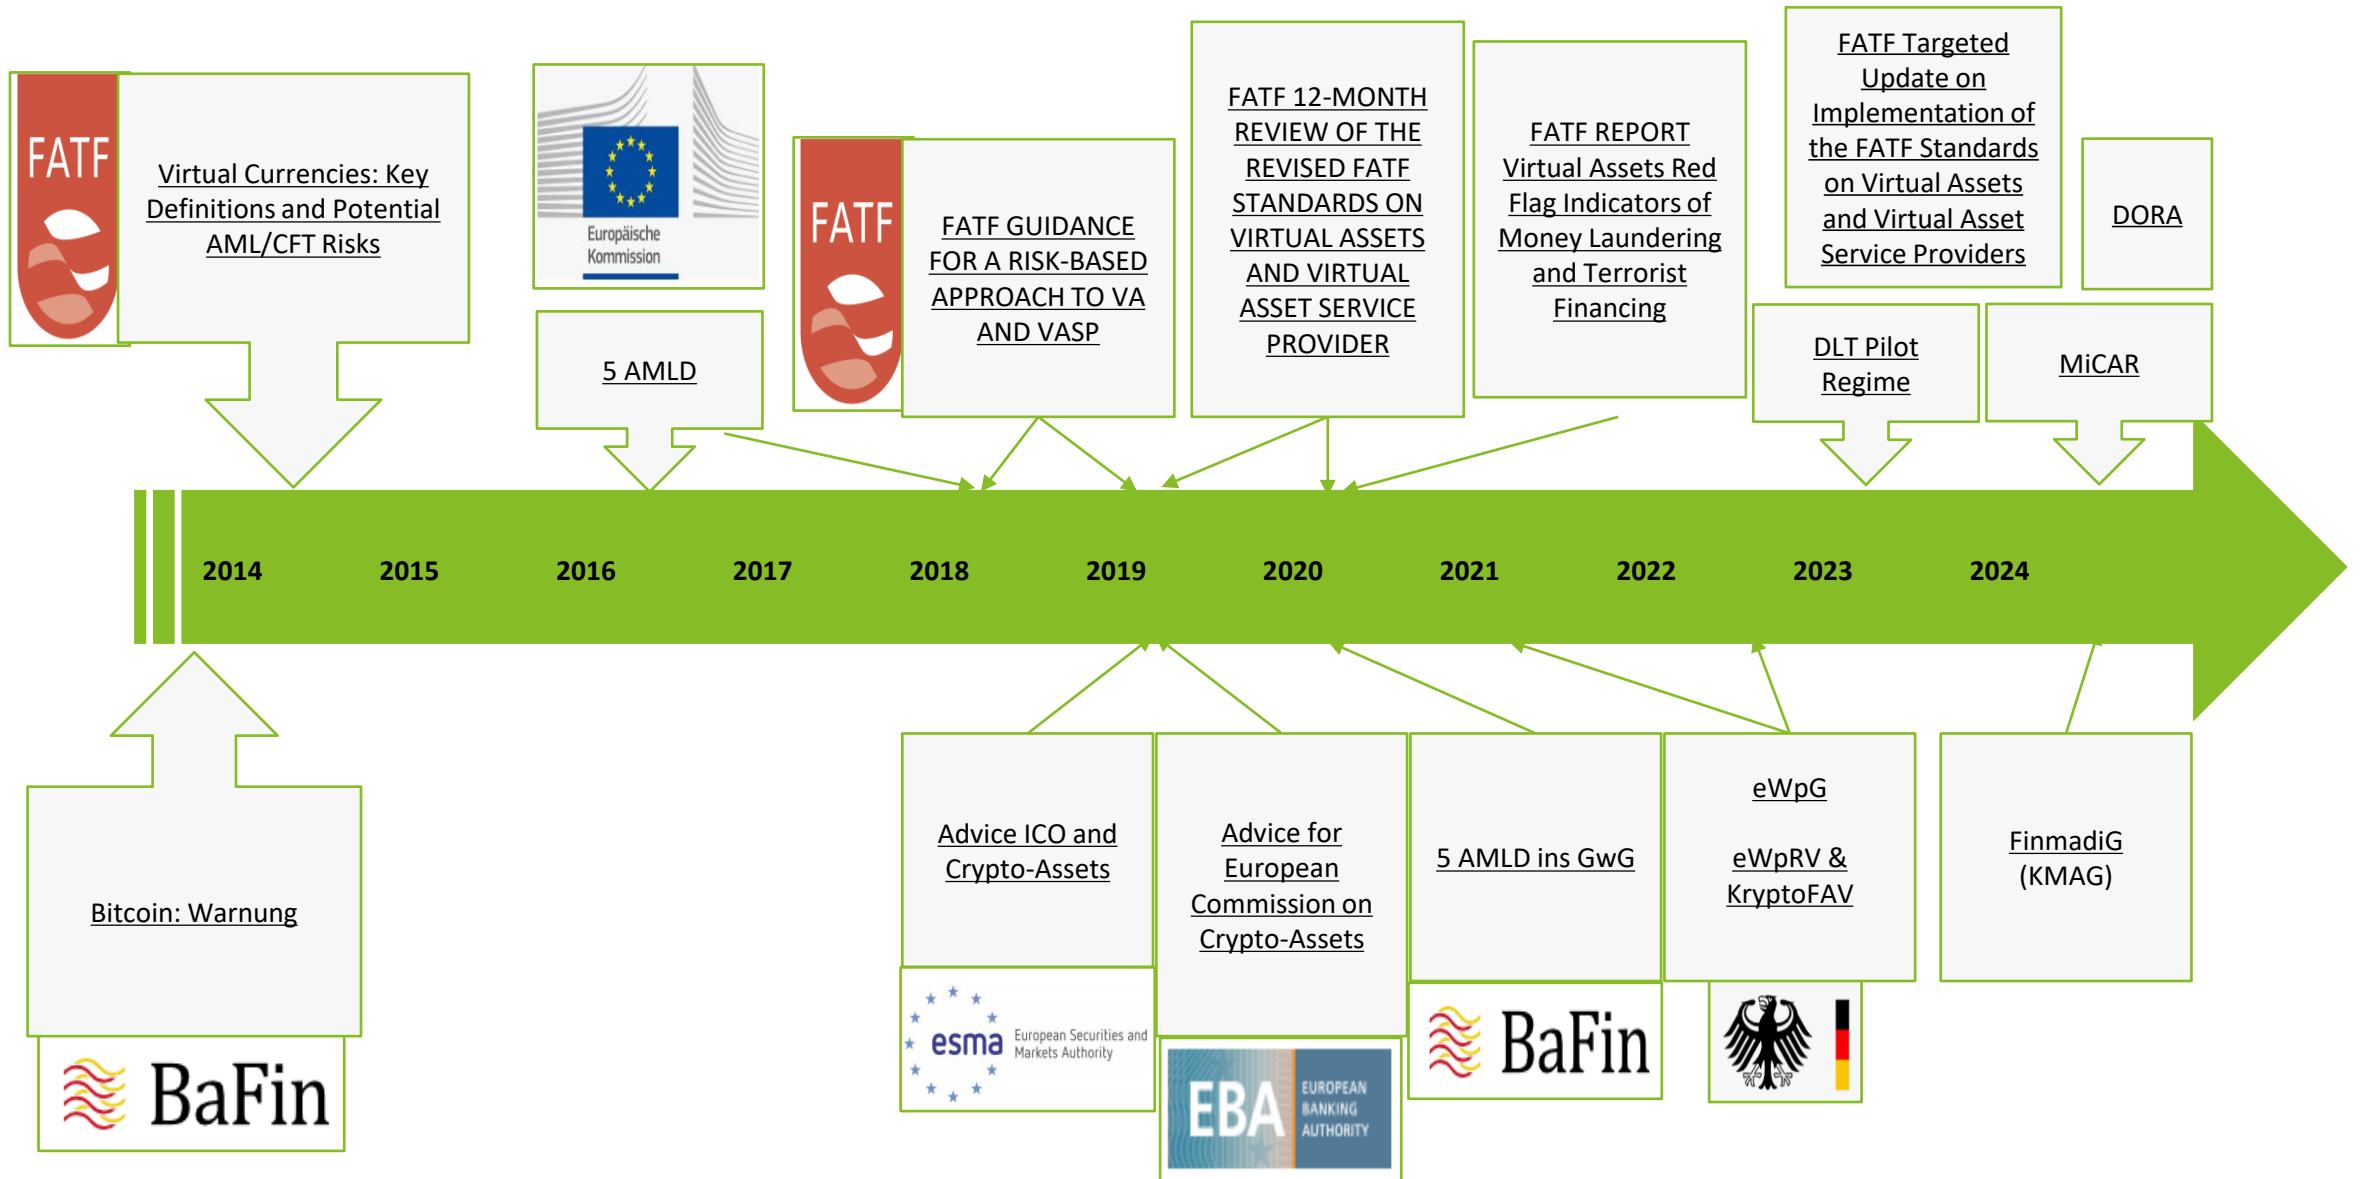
FATF

Virtual Currencies: Key Definitions and Potential AML/CFT Risks

Europäische Kommission

5 AMLD

FATF

FATF GUIDANCE FOR A RISK-BASED APPROACH TO VA AND VASP

FATF 12-MONTH REVIEW OF THE REVISED FATF STANDARDS ON VIRTUAL ASSETS AND VIRTUAL ASSET SERVICE PROVIDER

FATF REPORT Virtual Assets Red Flag Indicators of Money Laundering and Terrorist Financing

FATF Targeted Update on Implementation of the FATF Standards on Virtual Assets and Virtual Asset Service Providers

DORA

DLT Pilot Regime

MiCAR

2014 2015 2016 2017 2018 2019 2020 2021 2022 2023 2024

Bitcoin: Warnung

BaFin

Advice ICO and Crypto-Assets

esma European Securities and Markets Authority

Advice for European Commission on Crypto-Assets

EBA EUROPEAN BANKING AUTHORITY

5 AMLD ins GwG

BaFin

eWpG

eWpRV & KryptoFAV

FinmadiG (KMAG)